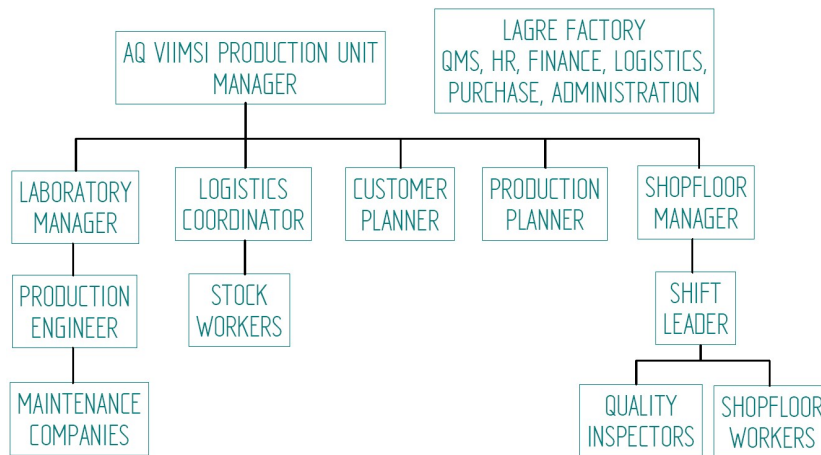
AQ VIIMSI PRODUCTION UNIT MANAGER

LAGRE FACTORY
QMS, HR, FINANCE, LOGISTICS, PURCHASE, ADMINISTRATION

LABORATORY MANAGER

PRODUCTION ENGINEER

MAINTENANCE COMPANIES

LOGISTICS COORDINATOR

STOCK WORKERS

CUSTOMER PLANNER

PRODUCTION PLANNER

SHOPFLOOR MANAGER

SHIFT LEADER

QUALITY INSPECTORS

SHOPFLOOR WORKERS